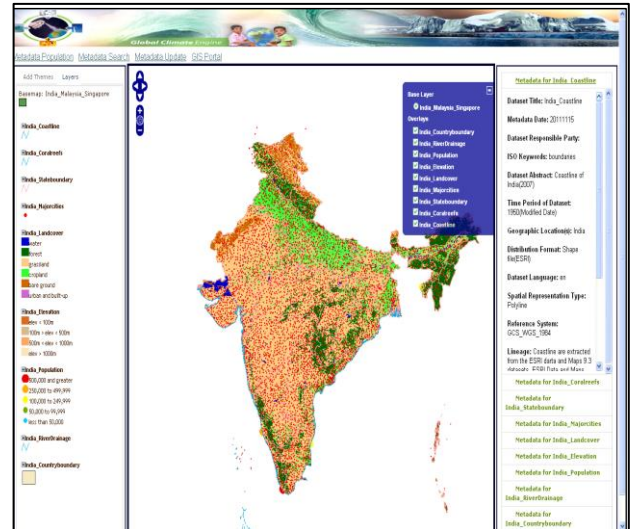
Global Climate Engine

Metadata Population Metadata Search Metadata Update GIS Portal

Add Themes Layers

Basemap: India_Malaysia_Singapore

India_Coastline

India_Coralreefs

India_Stateboundary

India_Majorcities

India_Landcover
water
forest
grassland
cropland
bare ground
urban and built-up

India_Elevation
elev < 100m
100m < elev < 500m
500m < elev < 1000m
elev > 1000m

India_Population
500,000 and greater
250,000 to 499,999
100,000 to 249,999
50,000 to 99,999
less than 50,000

India_RiverDrainage

India_Countryboundary

Base Layer
India_Malaysia_Singapore
Overlays
India_Countryboundary
India_RiverDrainage
India_Population
India_Elevation
India_Landcover
India_Majorcities
India_Stateboundary
India_Coralreefs
India_Coastline

Metadata for India_Coastline

Dataset Title: India_Coastline

Metadata Date: 20111115

Dataset Responsible Party:

ISO Keywords: boundaries

Dataset Abstract: Coastline of India(2007)

Time Period of Dataset: 1950(Modified Date)

Geographic Location(s): India

Distribution Format: Shape file(ESRI)

Dataset Language: en

Spatial Representation Type: Polyline

Reference System: GCS_WGS_1984

Lineage: Coastline are extracted from the ESRI data and Maps 9.3 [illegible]

Metadata for India_Coralreefs

Metadata for India_Stateboundary

Metadata for India_Majorcities

Metadata for India_Landcover

Metadata for India_Elevation

Metadata for India_Population

Metadata for India_RiverDrainage

Metadata for India_Countryboundary